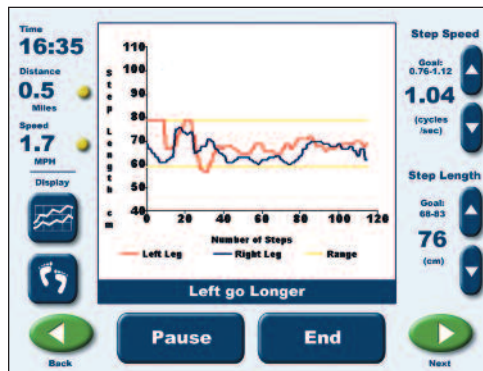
Time
16:35
Distance
0.5
Miles
Speed
1.7
MPH
Display

Step Length cm
110
100
90
80
70
60
50
40
0 20 40 60 80 100 120
Number of Steps
Left Leg
Right Leg
Range

Left go Longer

Step Speed
Goal: 0.76-1.12
1.04
(cycles /sec)

Step Length
Goal: 68-83
76
(cm)

Back
Pause
End
Next